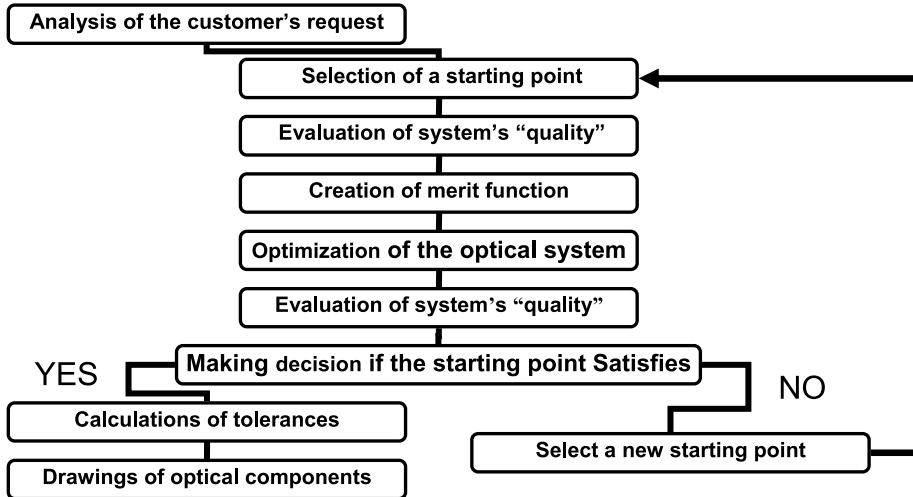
Analysis of the customer's request

Selection of a starting point

Evaluation of system's "quality"

Creation of merit function

Optimization of the optical system

Evaluation of system's "quality"

Making decision if the starting point Satisfies

YES

NO

Calculations of tolerances

Drawings of optical components

Select a new starting point